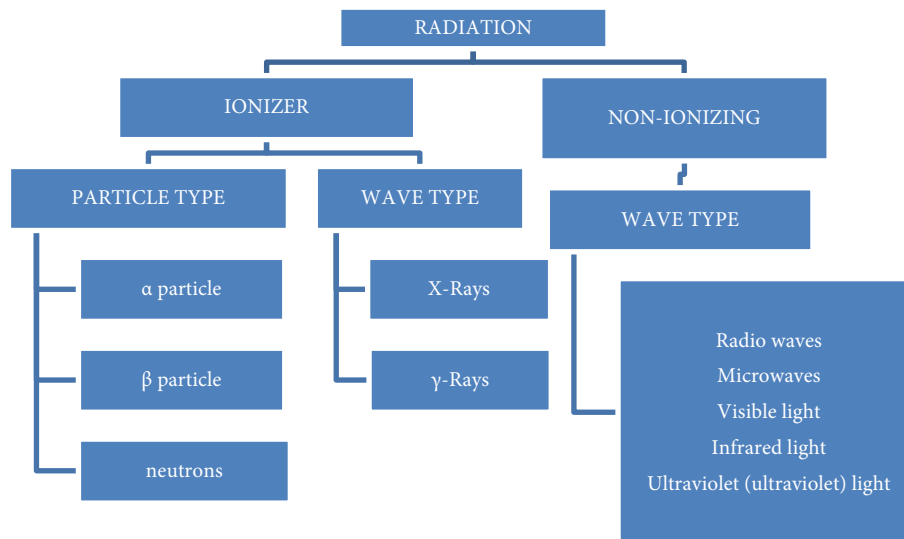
RADIATION

IONIZER

NON-IONIZING

PARTICLE TYPE

WAVE TYPE

WAVE TYPE

α particle

β particle

neutrons

X-Rays

γ-Rays

Radio waves
Microwaves
Visible light
Infrared light
Ultraviolet (ultraviolet) light